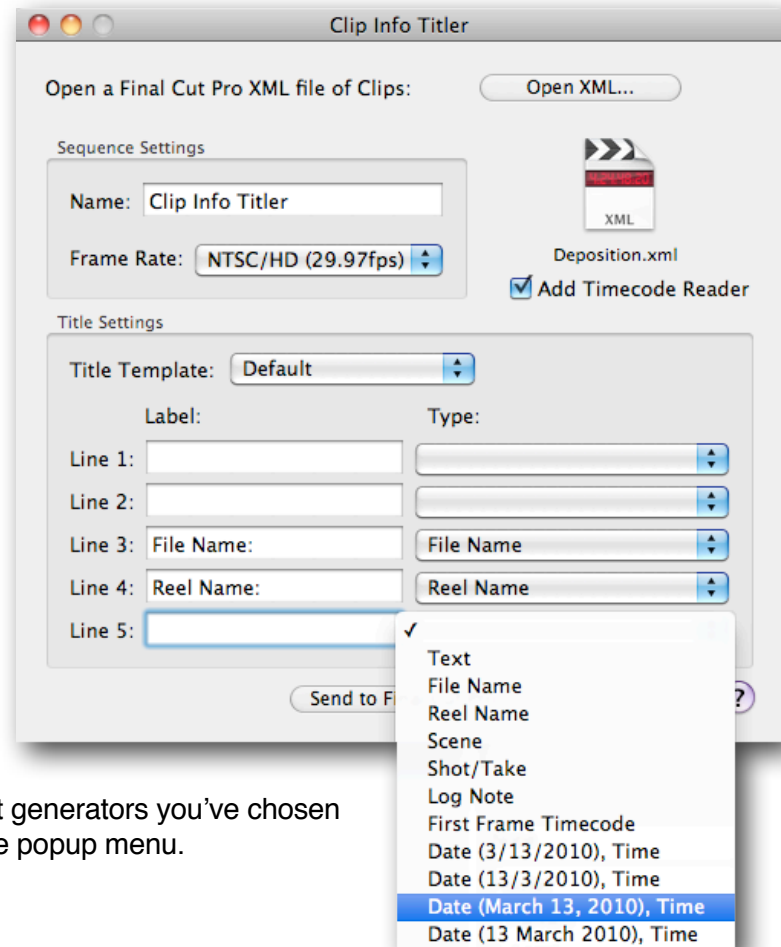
Clip Info Titler

Open a Final Cut Pro XML file of Clips: Open XML...

Sequence Settings

Name: Clip Info Titler

Frame Rate: NTSC/HD (29.97fps)

XML

Deposition.xml

Add Timecode Reader

Title Settings

Title Template: Default

Label: Type:

Line 1:

Line 2:

Line 3: File Name: File Name

Line 4: Reel Name: Reel Name

Line 5:

✓
Text
File Name
Reel Name
Scene
Shot/Take
Log Note
First Frame Timecode
Date (3/13/2010), Time
Date (13/3/2010), Time
Date (March 13, 2010), Time
Date (13 March 2010), Time

Send to Fi

?

t generators you've chosen
e popup menu.